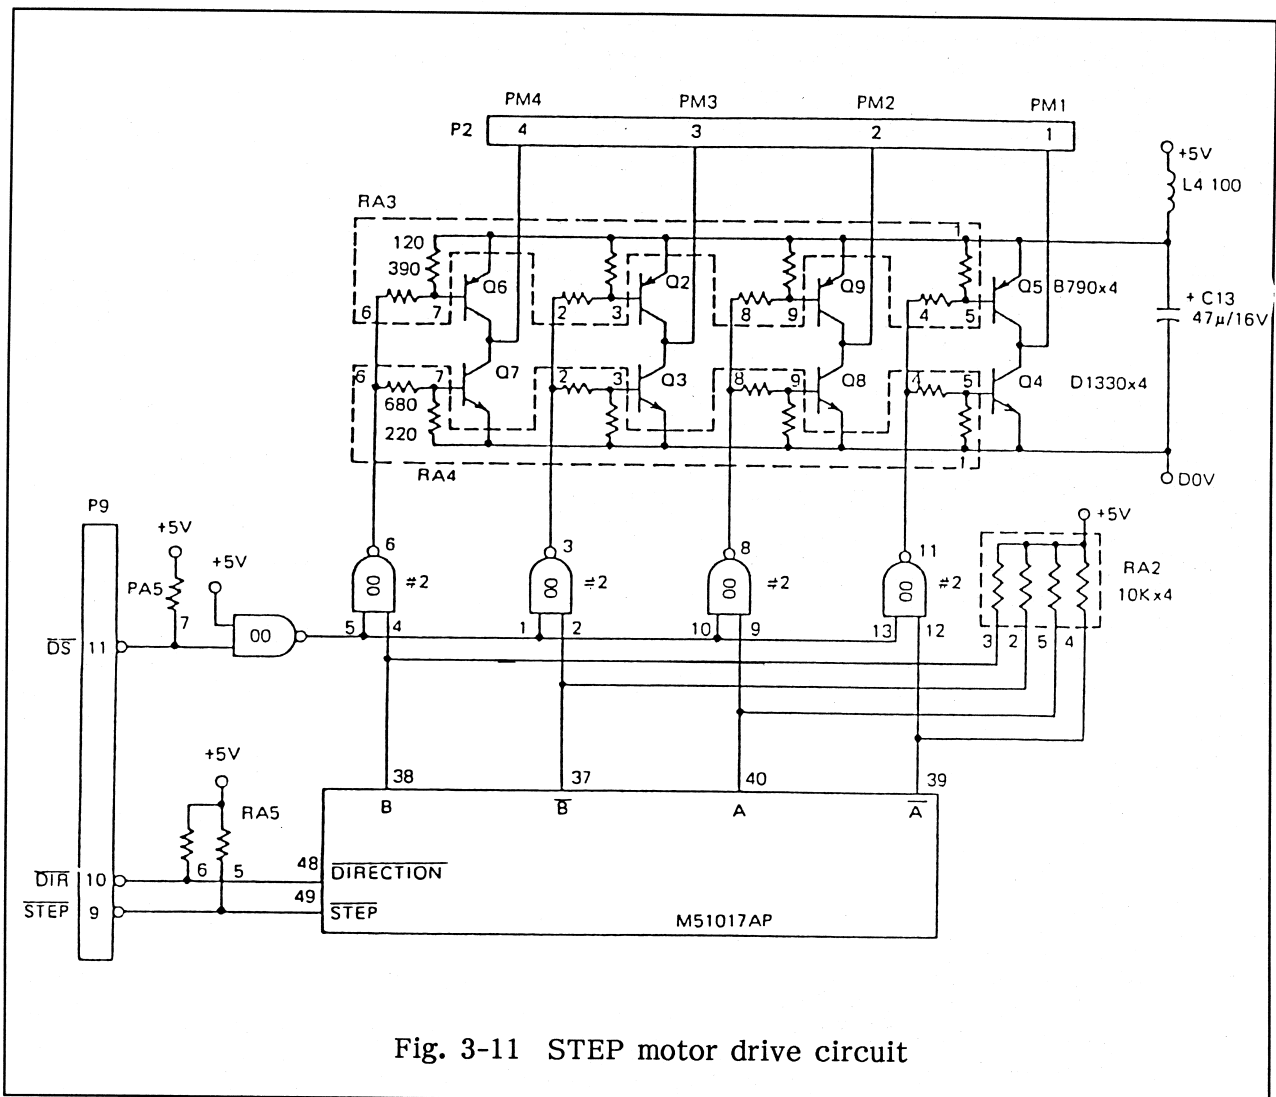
PM4 PM3 PM2 PM1

P2 4 3 2 1

+5V

L4 100

RA3

120

390

Q6 Q2 Q9 Q5 B790x4

6 7 2 3 8 9 4 5

+ C13 47μ/16V

6 7 2 3 8 9 4 5

Q7 Q3 Q8 Q4 D1330x4

680

220

RA4

D0V

P9

+5V

+5V

PA5

7

6 3 8 11

00 #2 00 #2 00 #2 00 #2

+5V

RA2 10Kx4

$\overline{DS}$ 11

00

5 4 1 2 10 9 13 12

3 2 5 4

+5V

RA5

38 37 40 39

B $\overline{B}$ A $\overline{A}$

$\overline{DIR}$ 10

$\overline{STEP}$ 9

6 5

48 $\overline{DIRECTION}$

49 $\overline{STEP}$

M51017AP

Fig. 3-11 STEP motor drive circuit